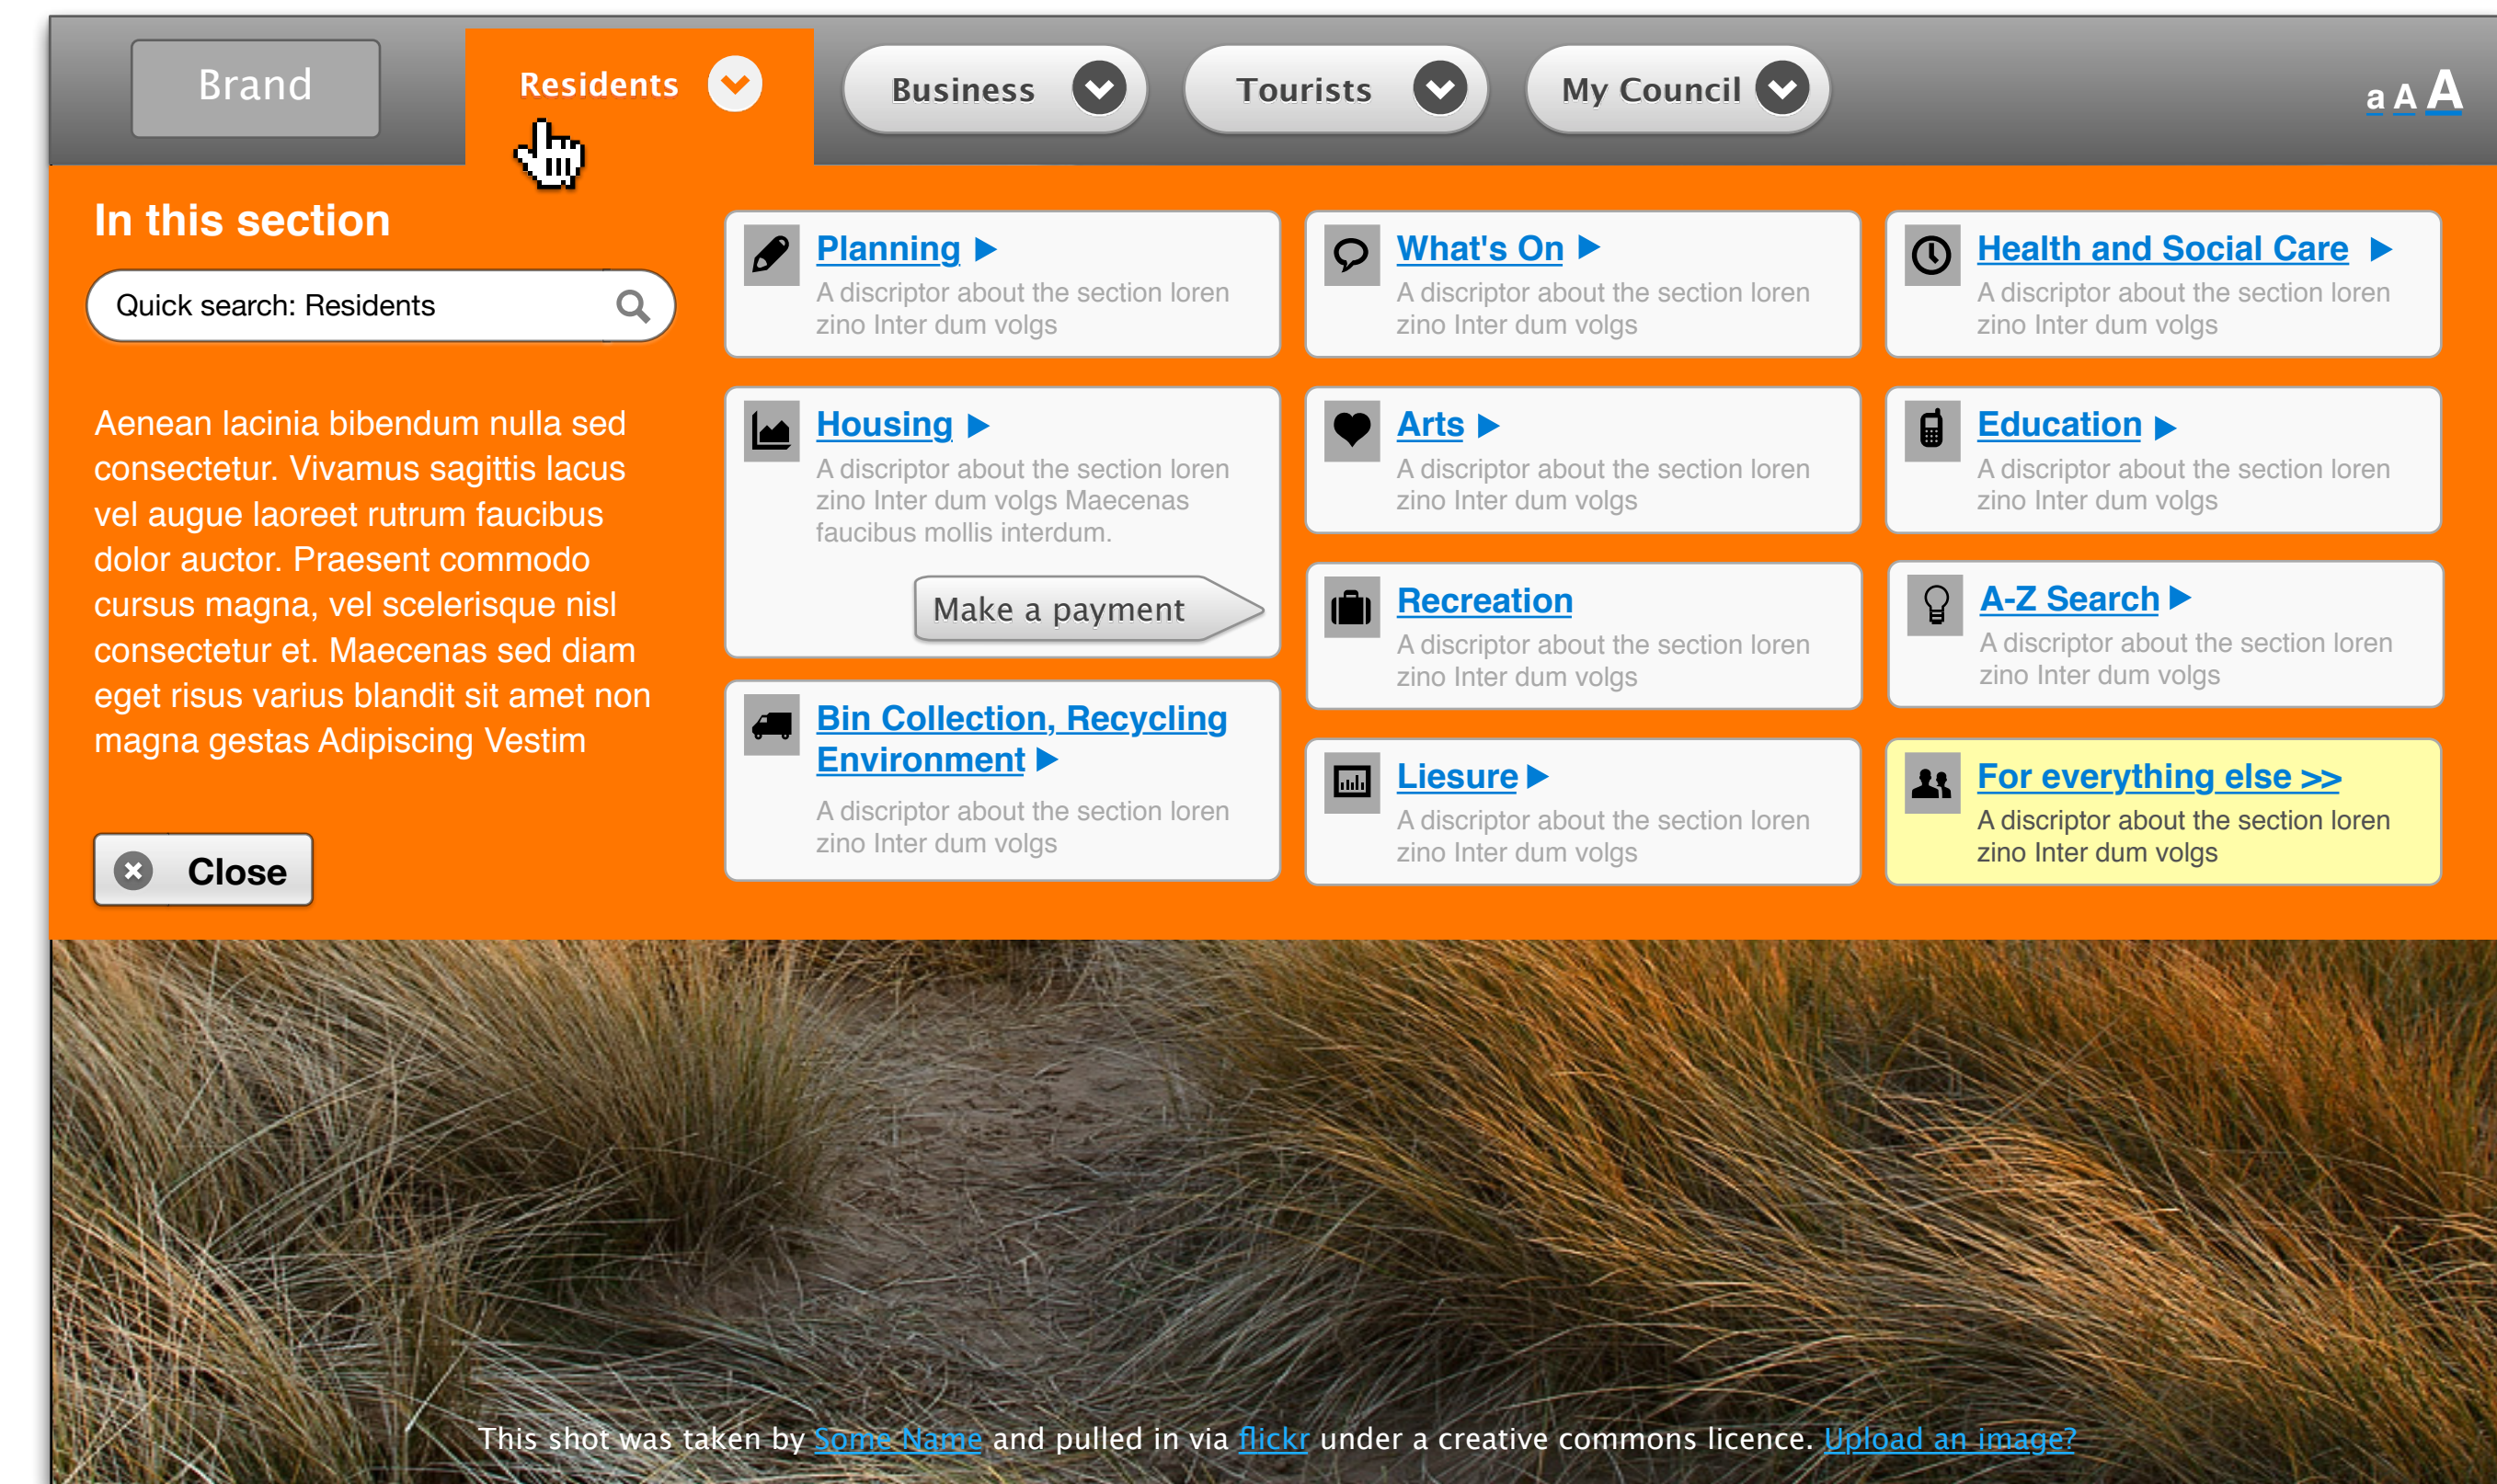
Brand

Residents

Business

Tourists

My Council

a A A

In this section

Quick search: Residents

Aenean lacinia bibendum nulla sed consectetur. Vivamus sagittis lacus vel augue laoreet rutrum faucibus dolor auctor. Praesent commodo cursus magna, vel scelerisque nisl consectetur et. Maecenas sed diam eget risus varius blandit sit amet non magna gestas Adipiscing Vestim

Close

Planning ▶
A descriptor about the section loren zino Inter dum volgs

Housing ▶
A descriptor about the section loren zino Inter dum volgs Maecenas faucibus mollis interdum.

Make a payment

Bin Collection, Recycling Environment ▶
A descriptor about the section loren zino Inter dum volgs

What's On ▶
A descriptor about the section loren zino Inter dum volgs

Arts ▶
A descriptor about the section loren zino Inter dum volgs

Recreation
A descriptor about the section loren zino Inter dum volgs

Liesure ▶
A descriptor about the section loren zino Inter dum volgs

Health and Social Care ▶
A descriptor about the section loren zino Inter dum volgs

Education ▶
A descriptor about the section loren zino Inter dum volgs

A-Z Search ▶
A descriptor about the section loren zino Inter dum volgs

For everything else >>
A descriptor about the section loren zino Inter dum volgs

This shot was taken by Some Name and pulled in via flickr under a creative commons licence. Upload an image?